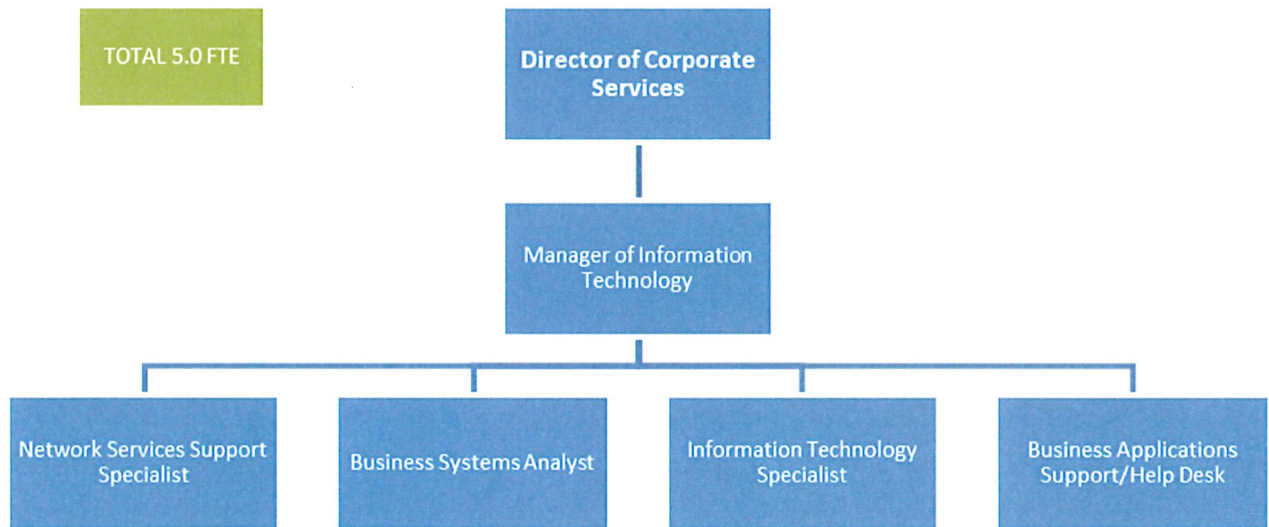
TOTAL 5.0 FTE

Director of Corporate Services

Manager of Information Technology

Network Services Support Specialist

Business Systems Analyst

Information Technology Specialist

Business Applications Support/Help Desk